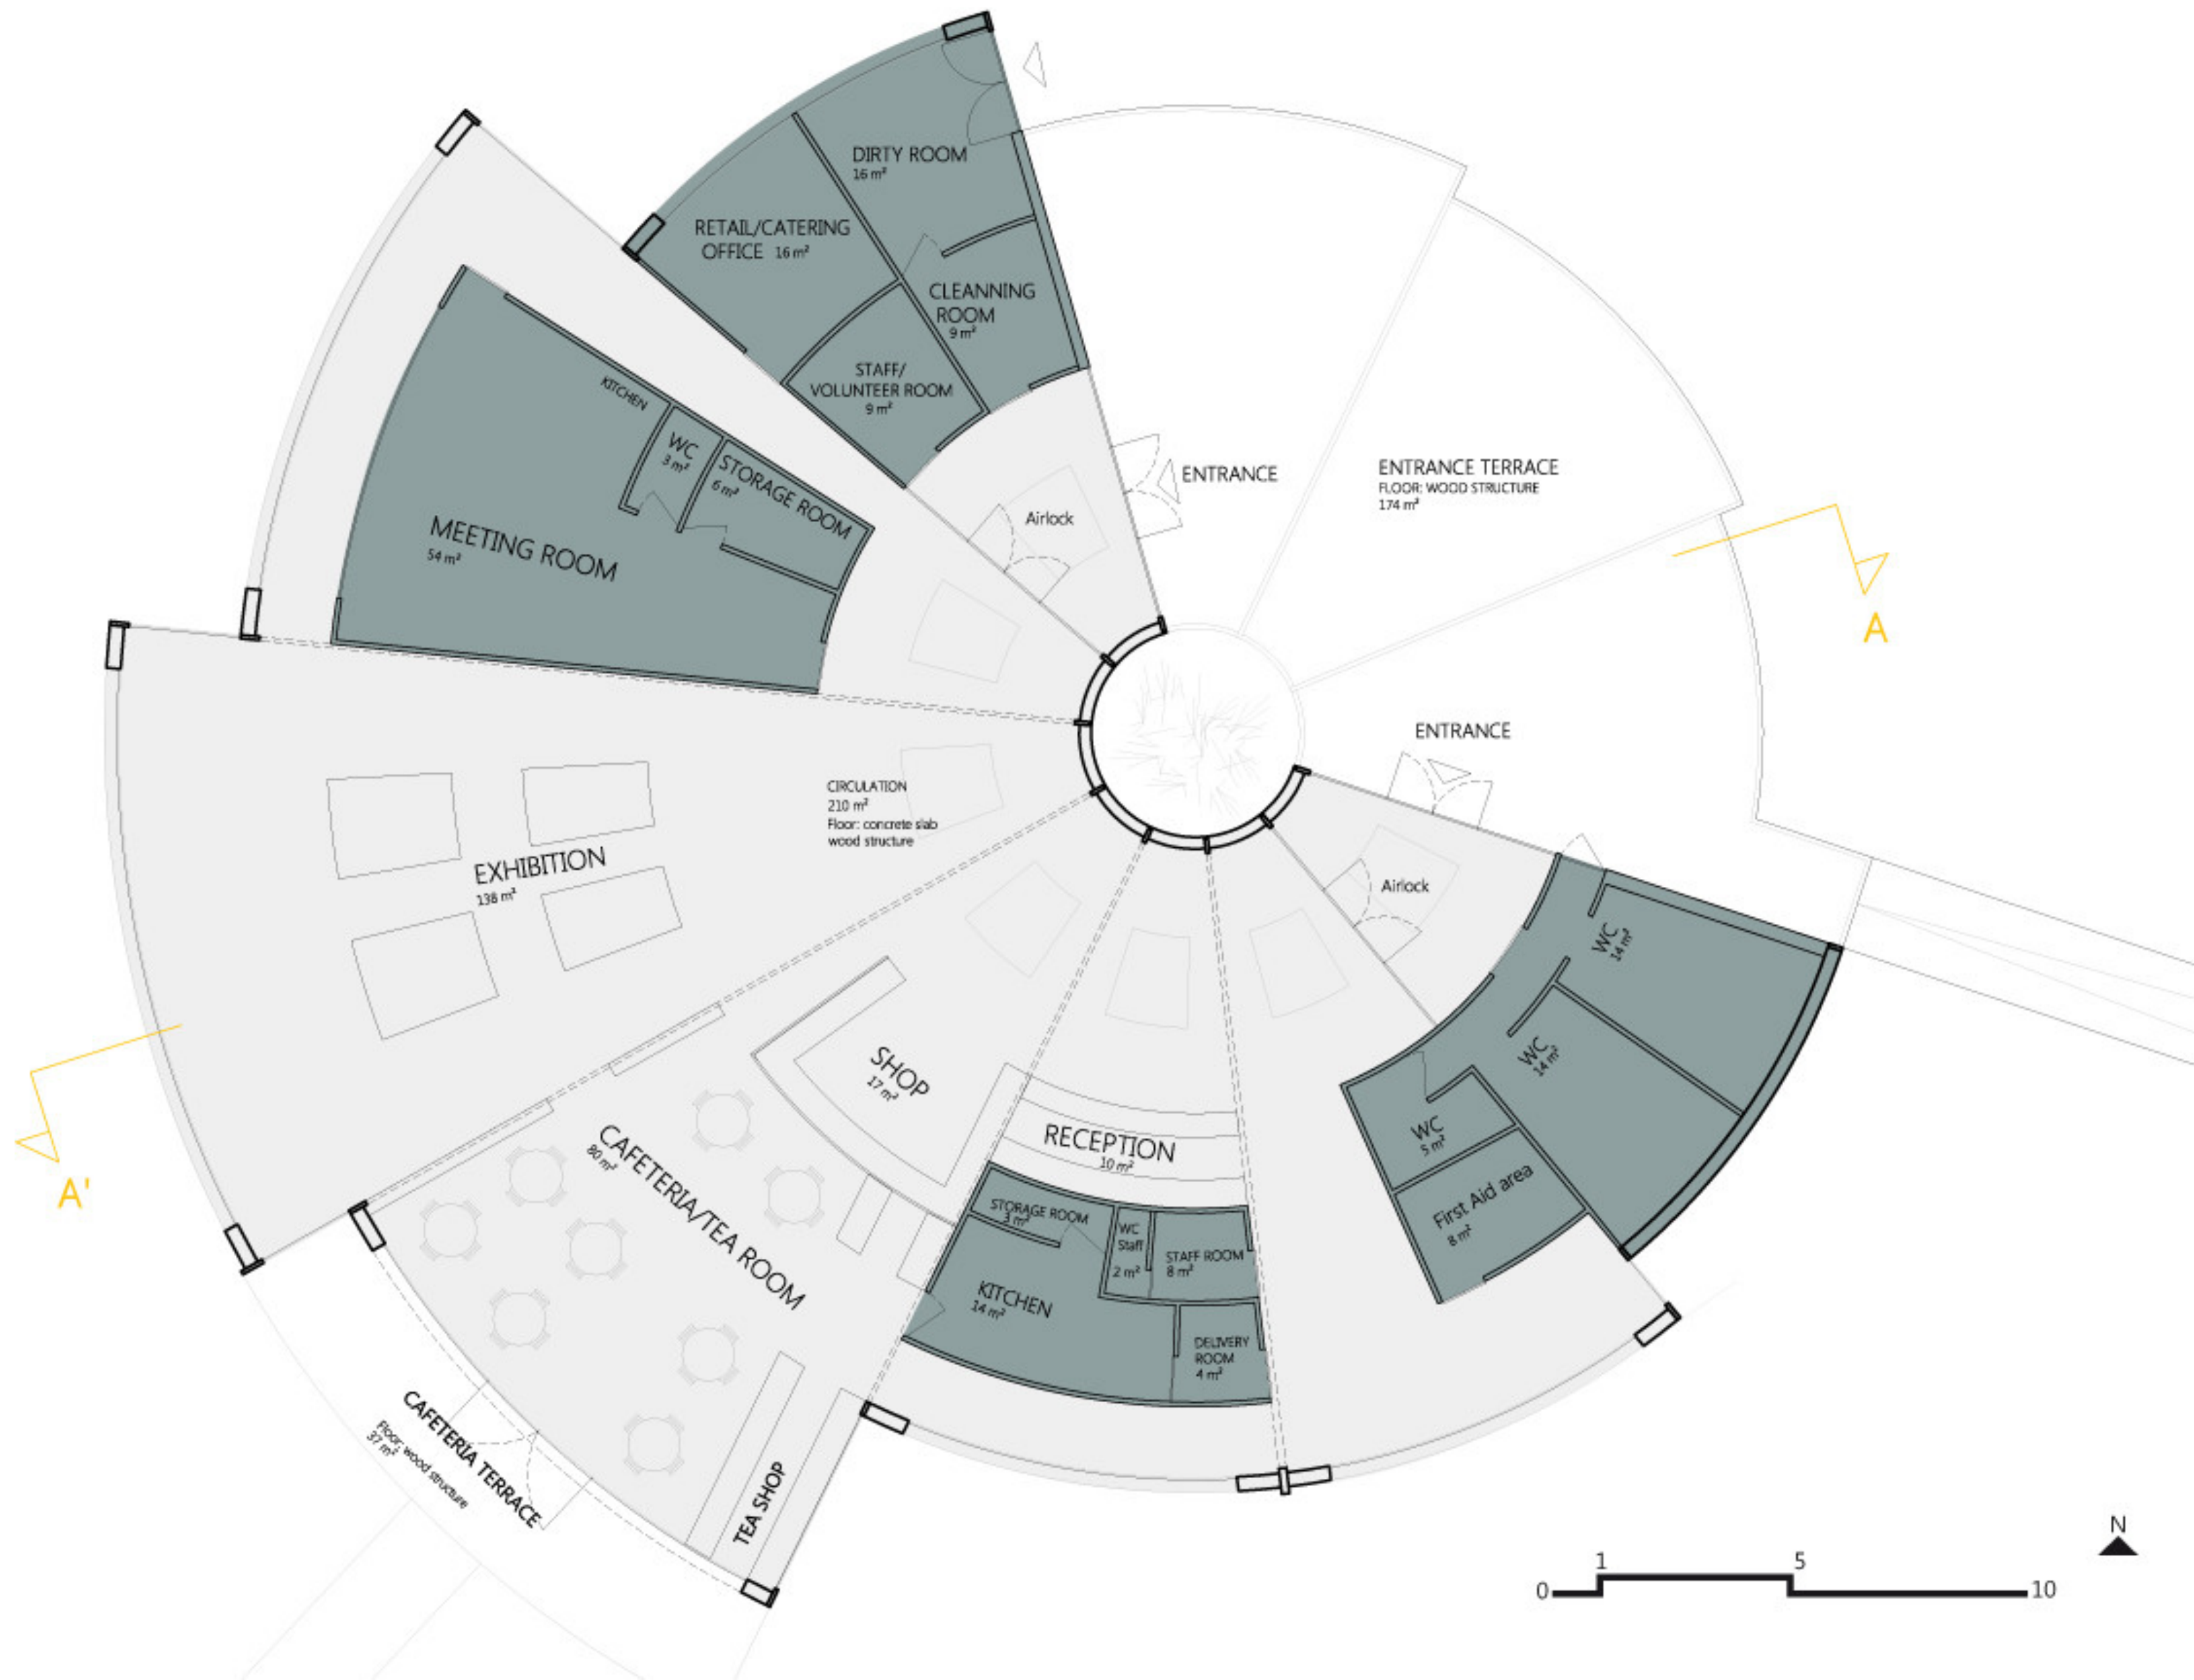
DIRTY ROOM
16 m²

RETAIL/CATERING OFFICE 16 m²

CLEANNING ROOM
9 m²

STAFF/ VOLUNTEER ROOM
9 m²

KITCHEN

WC
3 m²

STORAGE ROOM
6 m²

MEETING ROOM
54 m²

ENTRANCE

Airlock

ENTRANCE TERRACE
FLOOR: WOOD STRUCTURE
174 m²

A

ENTRANCE

CIRCULATION
210 m²
Floor: concrete slab wood structure

EXHIBITION
138 m²

Airlock

WC
14 m²

WC
14 m²

SHOP
17 m²

RECEPTION
10 m²

WC
5 m²

First Aid area
8 m²

A'

CAFETERIA/TEA ROOM
80 m²

STORAGE ROOM
3 m²

WC Staff
2 m²

STAFF ROOM
8 m²

KITCHEN
14 m²

DELIVERY ROOM
4 m²

CAFETERIA TERRACE
Floor: wood structure
37 m²

TEA SHOP

N

0 1 5 10